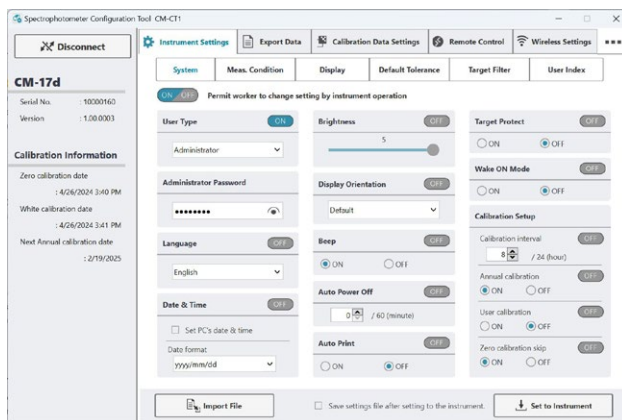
Spectrophotometer Configuration Tool CM-CT1

Disconnect

CM-17d

Serial No. : 10000160
Version : 1.00.0003

Calibration Information

Zero calibration date
: 4/26/2024 3:40 PM
White calibration date
: 4/26/2024 3:41 PM
Next Annual calibration date
: 2/19/2025

Instrument Settings | Export Data | Calibration Data Settings | Remote Control | Wireless Settings

System | Meas. Condition | Display | Default Tolerance | Target Filter | User Index

ON OFF Permit worker to change setting by instrument operation

User Type ON
Administrator

Administrator Password
••••••••

Language OFF
English

Date & Time OFF
Set PC's date & time
Date format
yyyy/mm/dd

Brightness OFF
5

Display Orientation OFF
Default

Beep OFF
ON OFF

Auto Power Off OFF
0 / 60 (minute)

Auto Print OFF
ON OFF

Target Protect OFF
ON OFF

Wake ON Mode OFF
ON OFF

Calibration Setup

Calibration interval OFF
8 / 24 (hour)

Annual calibration OFF
ON OFF

User calibration OFF
ON OFF

Zero calibration skip OFF
ON OFF

Import File

Save settings file after setting to the instrument.

Set to Instrument